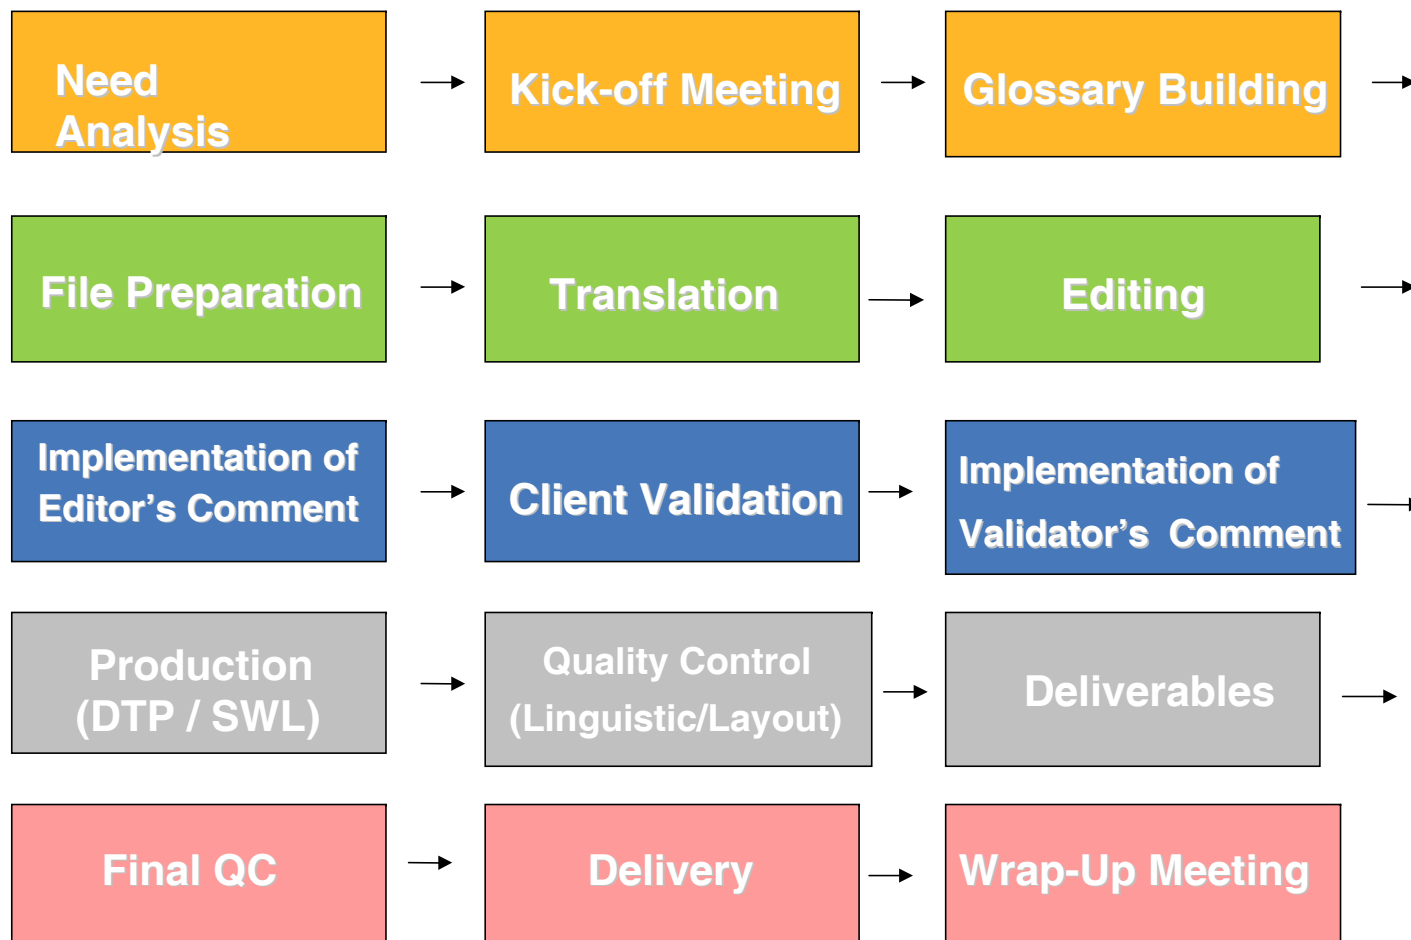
Need Analysis

Kick-off Meeting

Glossary Building

File Preparation

Translation

Editing

Implementation of Editor’s Comment

Client Validation

Implementation of Validator’s Comment

Production (DTP / SWL)

Quality Control (Linguistic/Layout)

Deliverables

Final QC

Delivery

Wrap-Up Meeting